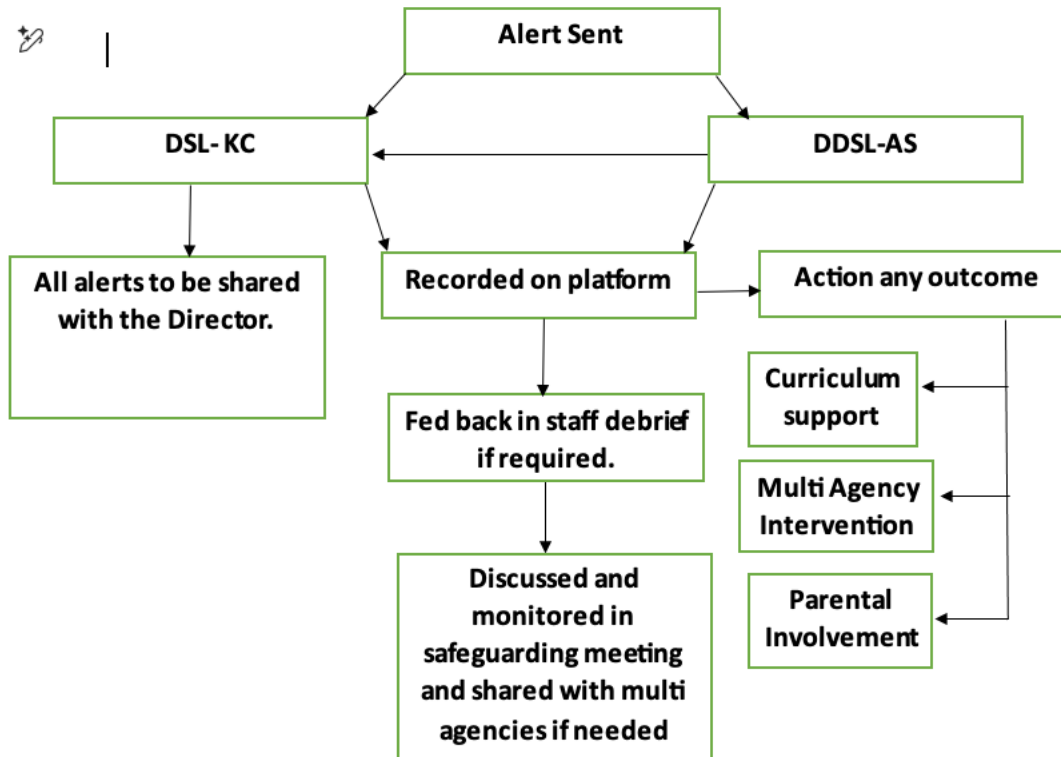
Alert Sent

DSL- KC

DDSL-AS

All alerts to be shared with the Director.

Recorded on platform

Action any outcome

Curriculum support

Fed back in staff debrief if required.

Multi Agency Intervention

Parental Involvement

Discussed and monitored in safeguarding meeting and shared with multi agencies if needed